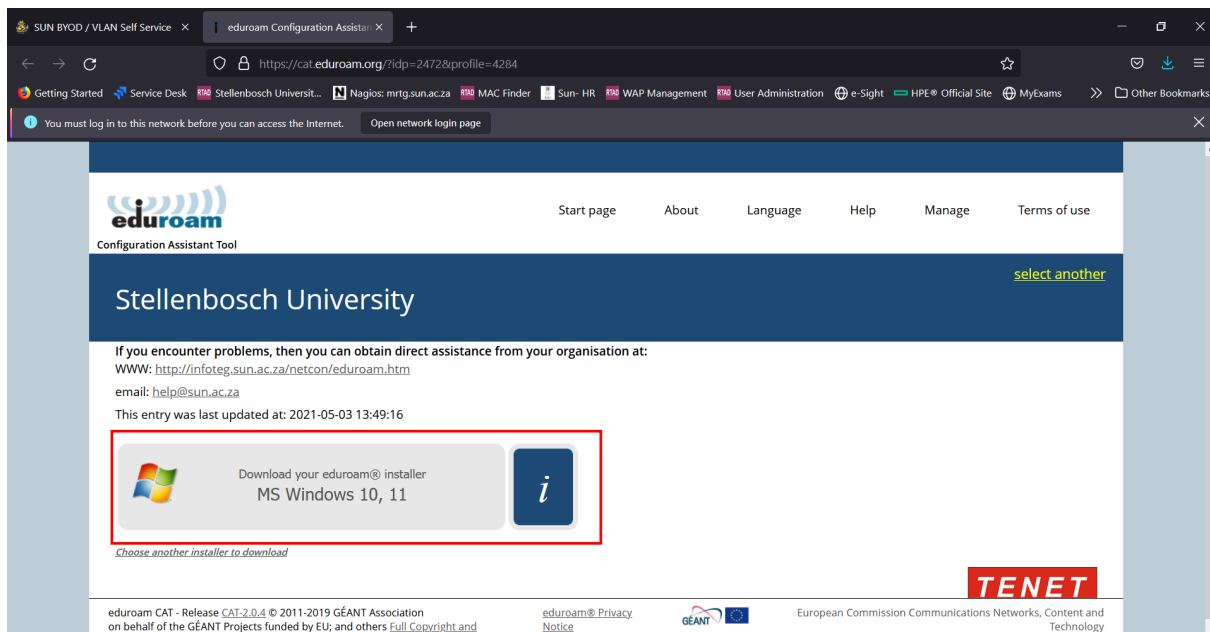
SUN BYOD / VLAN Self Service ×
eduroam Configuration Assistan ×
+

https://cat.eduroam.org/?idp=2472&profile=4284

Getting Started
Service Desk
Stellenbosch Universit...
Nagios: mrtg.sun.ac.za
MAC Finder
Sun- HR
WAP Management
User Administration
e-Sight
HPE® Official Site
MyExams
Other Bookmarks

You must log in to this network before you can access the Internet.
Open network login page

eduroam
Configuration Assistant Tool

Start page
About
Language
Help
Manage
Terms of use

select another

Stellenbosch University

If you encounter problems, then you can obtain direct assistance from your organisation at:
WWW: http://infoteg.sun.ac.za/netcon/eduroam.htm
email: help@sun.ac.za
This entry was last updated at: 2021-05-03 13:49:16

Download your eduroam® installer
MS Windows 10, 11

i

Choose another installer to download

TENET

eduroam CAT - Release CAT-2.0.4 © 2011-2019 GÉANT Association on behalf of the GÉANT Projects funded by EU; and others Full Copyright and

eduroam® Privacy Notice

GÉANT

European Commission Communications Networks, Content and Technology